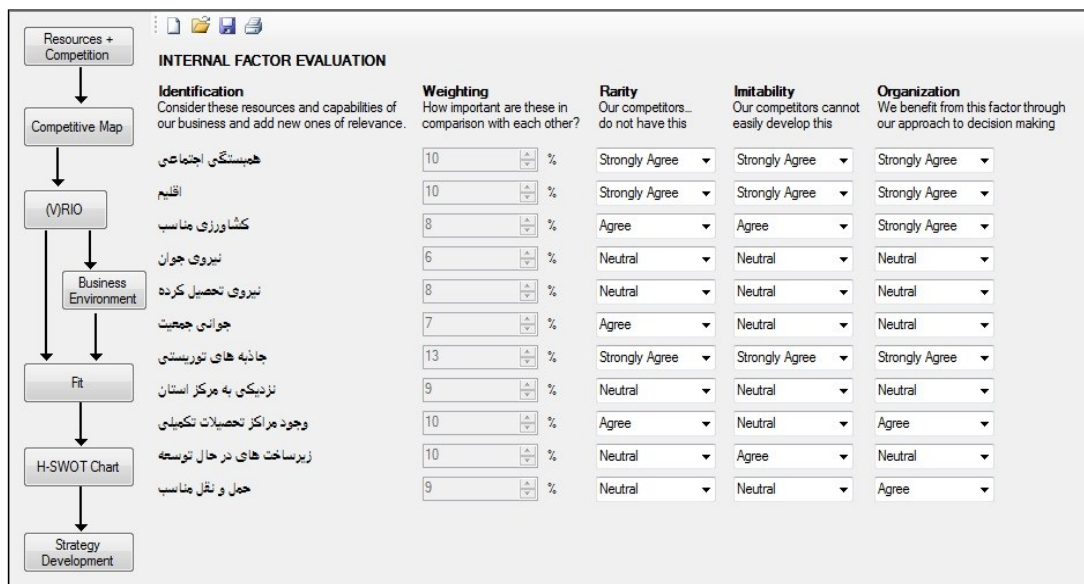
Resources + Competition

Competitive Map

(V)RIO

Business Environment

Fit

H-SWOT Chart

Strategy Development

INTERNAL FACTOR EVALUATION

| Identification<br>Consider these resources and capabilities of our business and add new ones of relevance. | Weighting<br>How important are these in comparison with each other? | Rarity<br>Our competitors... do not have this | Imitability<br>Our competitors cannot easily develop this | Organization<br>We benefit from this factor through our approach to decision making |
|---|---|---|---|---|
| همبستگی اجتماعی | 10 % | Strongly Agree | Strongly Agree | Strongly Agree |
| اقلیم | 10 % | Strongly Agree | Strongly Agree | Strongly Agree |
| کشاورزی مناسب | 8 % | Agree | Agree | Strongly Agree |
| نیروی جوان | 6 % | Neutral | Neutral | Neutral |
| نیروی تحصیل کرده | 8 % | Neutral | Neutral | Neutral |
| جوانی جمعیت | 7 % | Agree | Neutral | Neutral |
| جاذبه های توریستی | 13 % | Strongly Agree | Strongly Agree | Strongly Agree |
| نزدیکی به مرکز استان | 9 % | Neutral | Neutral | Neutral |
| وجود مراکز تحصیلات تکمیلی | 10 % | Agree | Neutral | Agree |
| زیرساخت های در حال توسعه | 10 % | Neutral | Agree | Neutral |
| حمل و نقل مناسب | 9 % | Neutral | Neutral | Agree |